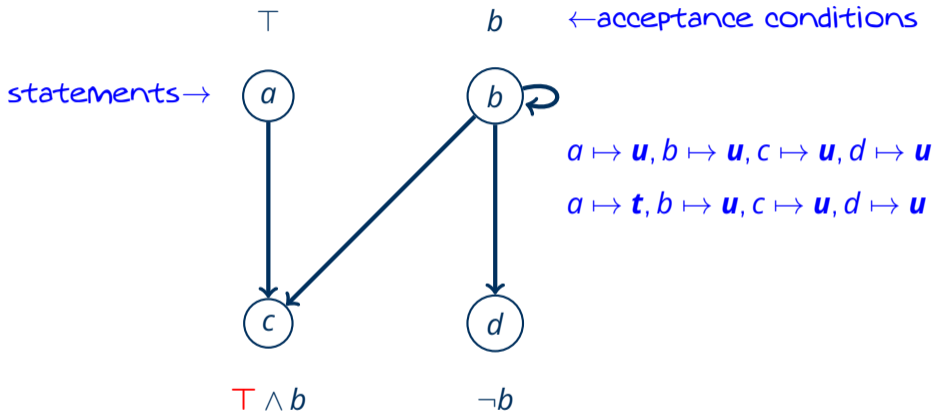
$\top$

$b$

$\leftarrow$acceptance conditions

statements$\rightarrow$

$a$

$b$

$a \mapsto \boldsymbol{u}, b \mapsto \boldsymbol{u}, c \mapsto \boldsymbol{u}, d \mapsto \boldsymbol{u}$

$a \mapsto \boldsymbol{t}, b \mapsto \boldsymbol{u}, c \mapsto \boldsymbol{u}, d \mapsto \boldsymbol{u}$

$c$

$d$

$\top \wedge b$

$\neg b$